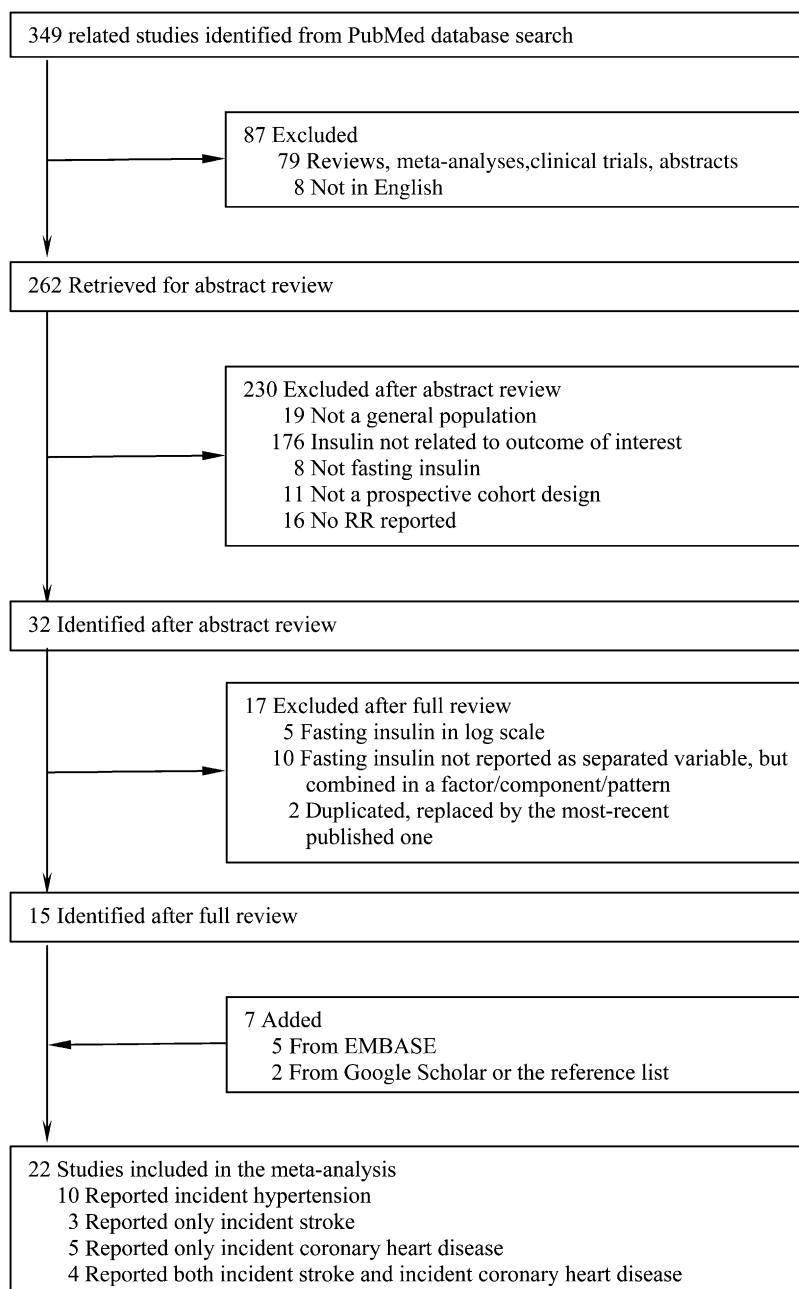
349 related studies identified from PubMed database search

87 Excluded
79 Reviews, meta-analyses,clinical trials, abstracts
8 Not in English

262 Retrieved for abstract review

230 Excluded after abstract review
19 Not a general population
176 Insulin not related to outcome of interest
8 Not fasting insulin
11 Not a prospective cohort design
16 No RR reported

32 Identified after abstract review

17 Excluded after full review
5 Fasting insulin in log scale
10 Fasting insulin not reported as separated variable, but combined in a factor/component/pattern
2 Duplicated, replaced by the most-recent published one

15 Identified after full review

7 Added
5 From EMBASE
2 From Google Scholar or the reference list

22 Studies included in the meta-analysis
10 Reported incident hypertension
3 Reported only incident stroke
5 Reported only incident coronary heart disease
4 Reported both incident stroke and incident coronary heart disease